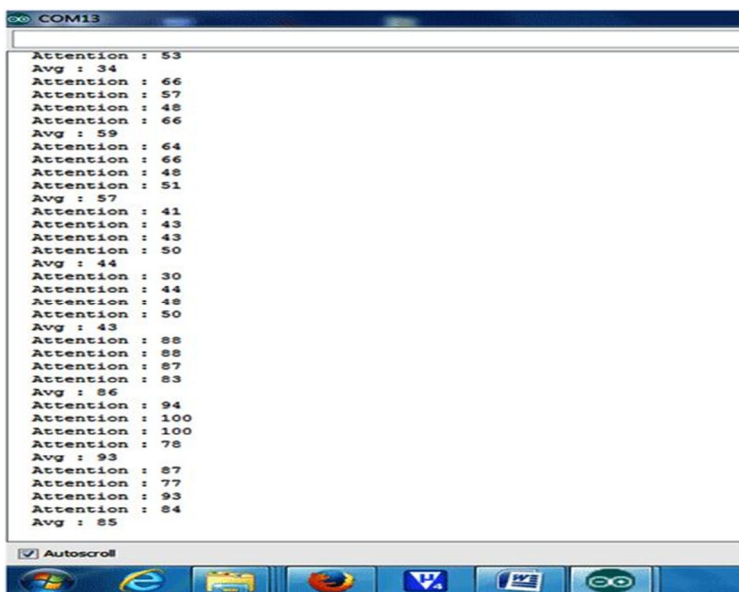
COM13

Attention : 53
Avg : 34
Attention : 66
Attention : 57
Attention : 48
Attention : 66
Avg : 59
Attention : 64
Attention : 66
Attention : 48
Attention : 51
Avg : 57
Attention : 41
Attention : 43
Attention : 43
Attention : 50
Avg : 44
Attention : 30
Attention : 44
Attention : 48
Attention : 50
Avg : 43
Attention : 88
Attention : 88
Attention : 87
Attention : 83
Avg : 86
Attention : 94
Attention : 100
Attention : 100
Attention : 78
Avg : 93
Attention : 87
Attention : 77
Attention : 93
Attention : 84
Avg : 85

Autoscroll